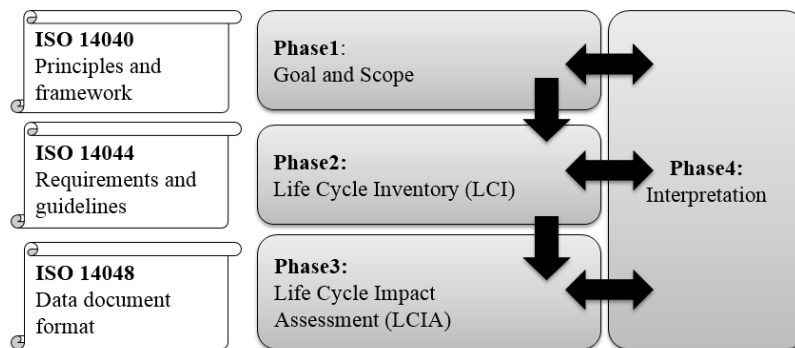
ISO 14040
Principles and framework

ISO 14044
Requirements and guidelines

ISO 14048
Data document format

Phase1:
Goal and Scope

Phase2:
Life Cycle Inventory (LCI)

Phase3:
Life Cycle Impact Assessment (LCIA)

Phase4:
Interpretation